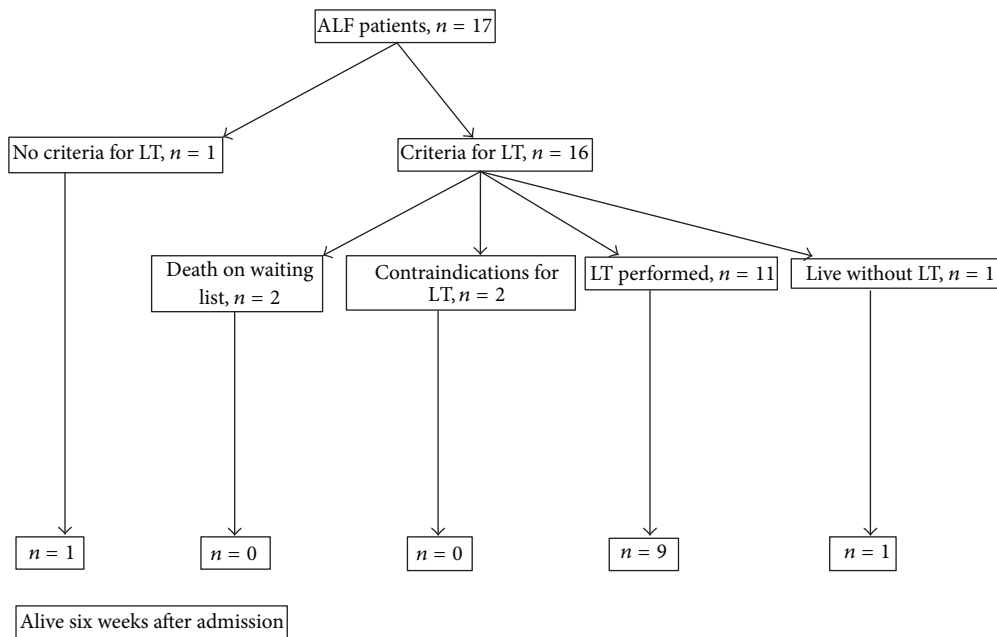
ALF patients, $n = 17$

No criteria for LT, $n = 1$

Criteria for LT, $n = 16$

Death on waiting list, $n = 2$

Contraindications for LT, $n = 2$

LT performed, $n = 11$

Live without LT, $n = 1$

$n = 1$

$n = 0$

$n = 0$

$n = 9$

$n = 1$

Alive six weeks after admission